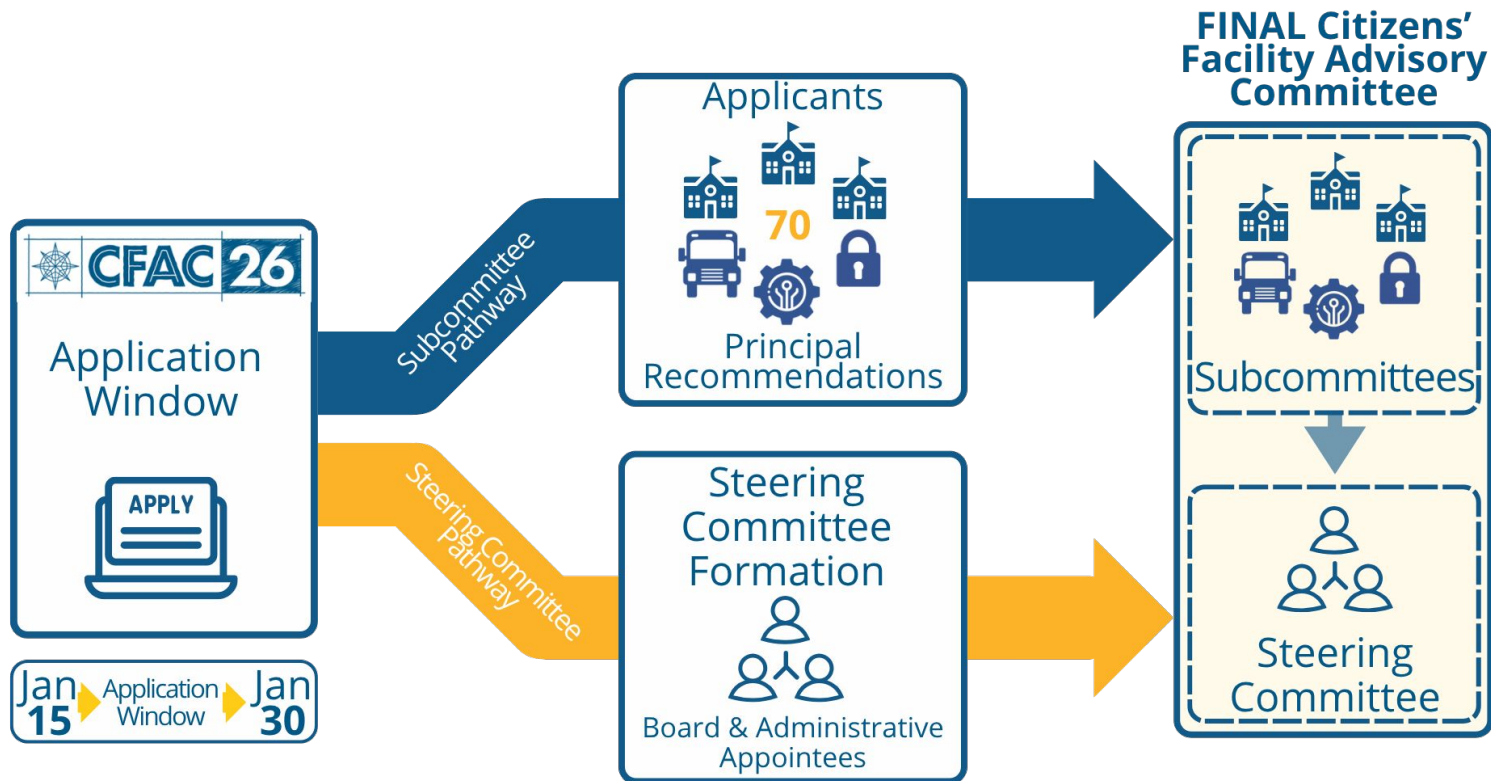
CFAC 26

Application Window

APPLY

Jan 15 Application Window Jan 30

Subcommittee Pathway

Steering Committee Pathway

Applicants

70

Principal Recommendations

Steering Committee Formation

Board & Administrative Appointees

FINAL Citizens' Facility Advisory Committee

Subcommittees

Steering Committee